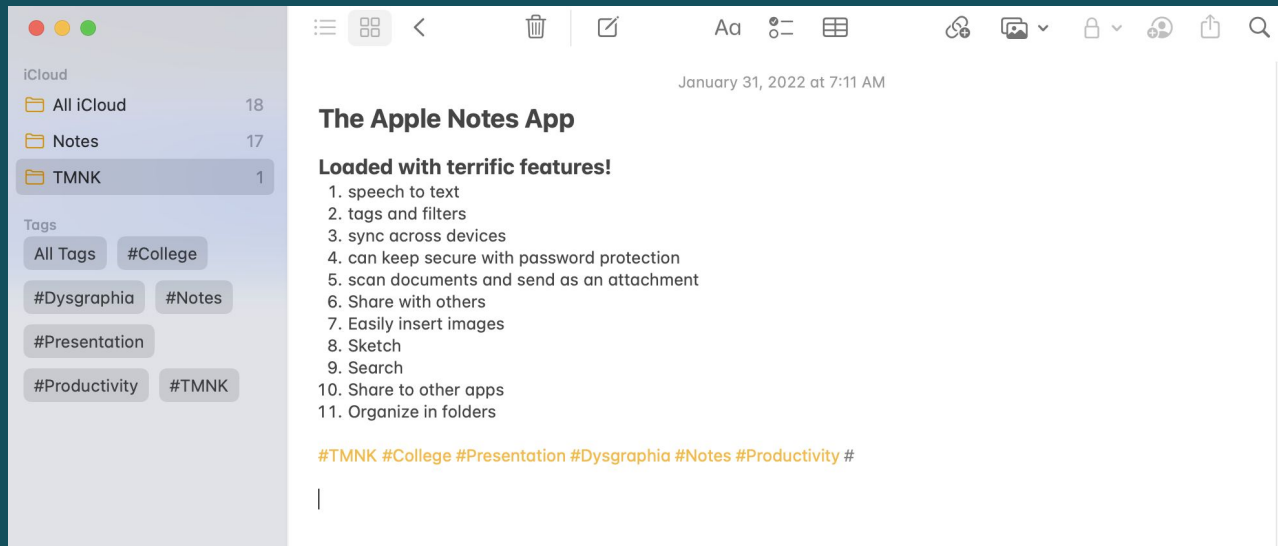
iCloud
All iCloud 18
Notes 17
TMNK 1

Tags
All Tags
#College
#Dysgraphia
#Notes
#Presentation
#Productivity
#TMNK

Aa

January 31, 2022 at 7:11 AM

**The Apple Notes App**

**Loaded with terrific features!**
1. speech to text
2. tags and filters
3. sync across devices
4. can keep secure with password protection
5. scan documents and send as an attachment
6. Share with others
7. Easily insert images
8. Sketch
9. Search
10. Share to other apps
11. Organize in folders

#TMNK #College #Presentation #Dysgraphia #Notes #Productivity #